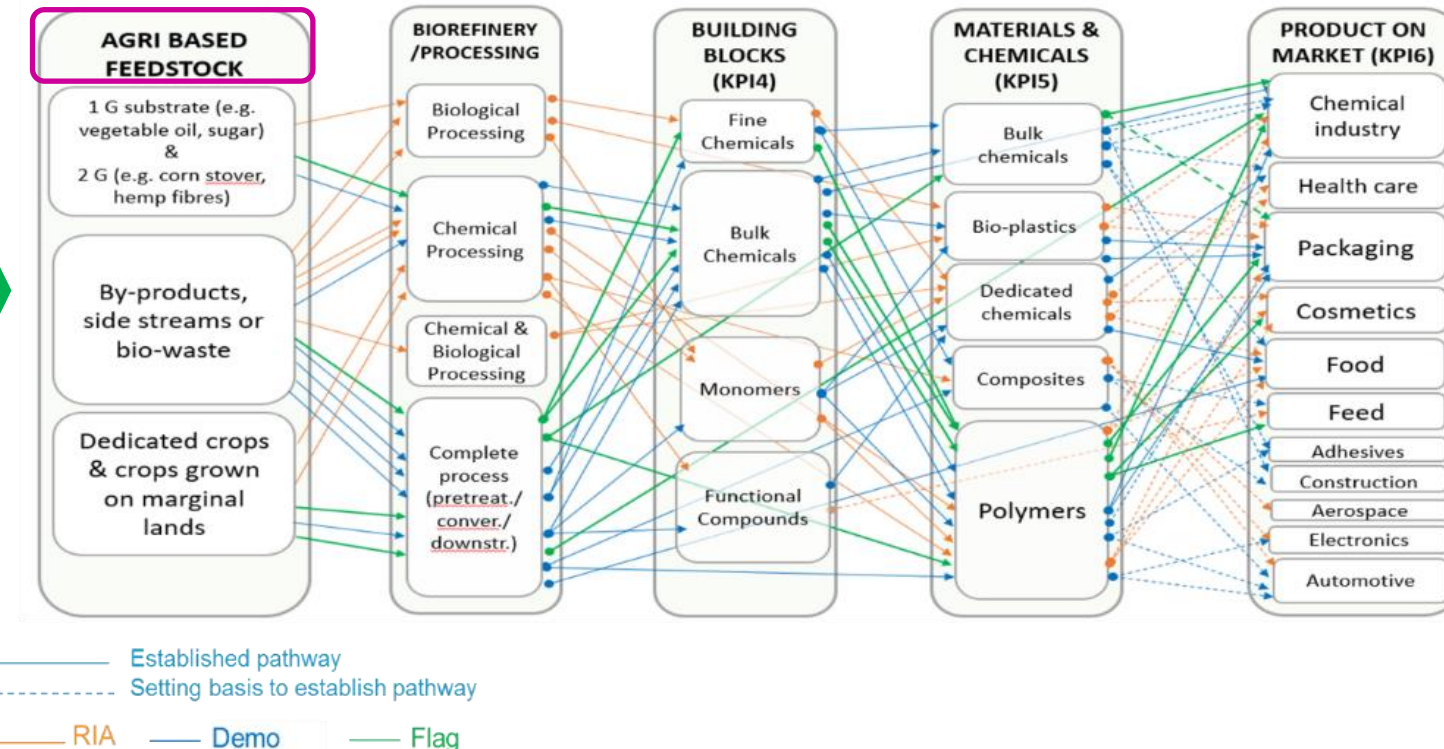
AGRI BASED FEEDSTOCK

1 G substrate (e.g. vegetable oil, sugar) & 2 G (e.g. corn stover, hemp fibres)

By-products, side streams or bio-waste

Dedicated crops & crops grown on marginal lands

BIOREFINERY /PROCESSING

Biological Processing

Chemical Processing

Chemical & Biological Processing

Complete process (pretreat./ conver./ downstr.)

BUILDING BLOCKS (KPI4)

Fine Chemicals

Bulk Chemicals

Monomers

Functional Compounds

MATERIALS & CHEMICALS (KPI5)

Bulk chemicals

Bio-plastics

Dedicated chemicals

Composites

Polymers

PRODUCT ON MARKET (KPI6)

Chemical industry

Health care

Packaging

Cosmetics

Food

Feed

Adhesives

Construction

Aerospace

Electronics

Automotive

Established pathway

Setting basis to establish pathway

RIA

Demo

Flag